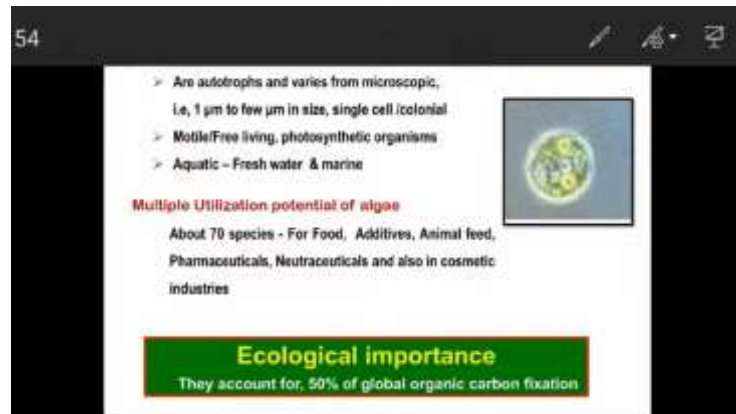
54

➢ Are autotrophs and varies from microscopic, i.e, 1 µm to few µm in size, single cell /colonial

➢ Motile/Free living, photosynthetic organisms

➢ Aquatic – Fresh water & marine

Multiple Utilization potential of algae

About 70 species - For Food, Additives, Animal feed, Pharmaceuticals, Neutraceuticals and also in cosmetic industries

Ecological importance

They account for, 50% of global organic carbon fixation